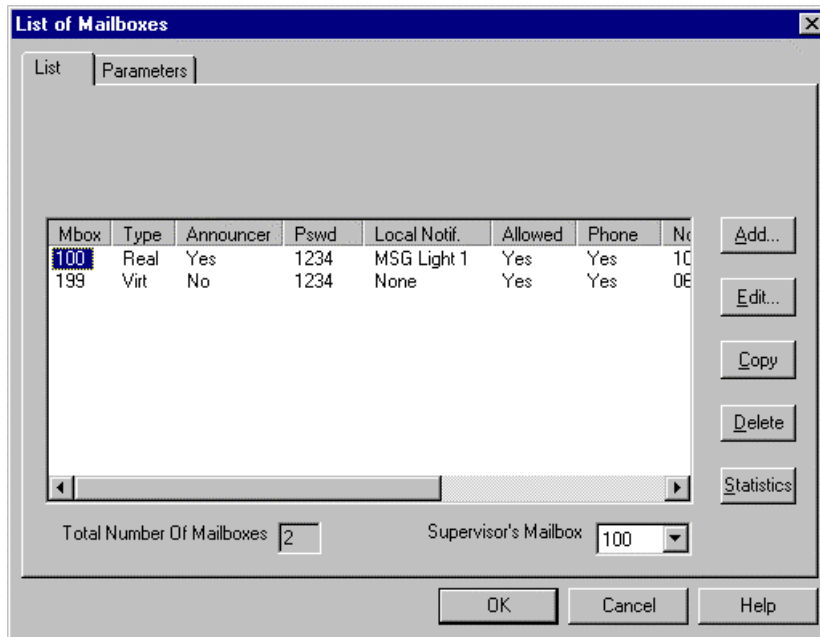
List of Mailboxes

List | Parameters

| Mbox | Type | Announcer | Pswd | Local Notif. | Allowed | Phone | N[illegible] |
|---|---|---|---|---|---|---|---|
| 100 | Real | Yes | 1234 | MSG Light 1 | Yes | Yes | 1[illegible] |
| 199 | Virt | No | 1234 | None | Yes | Yes | 0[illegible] |

Add...
Edit...
Copy
Delete
Statistics

Total Number Of Mailboxes 2

Supervisor's Mailbox 100

OK Cancel Help